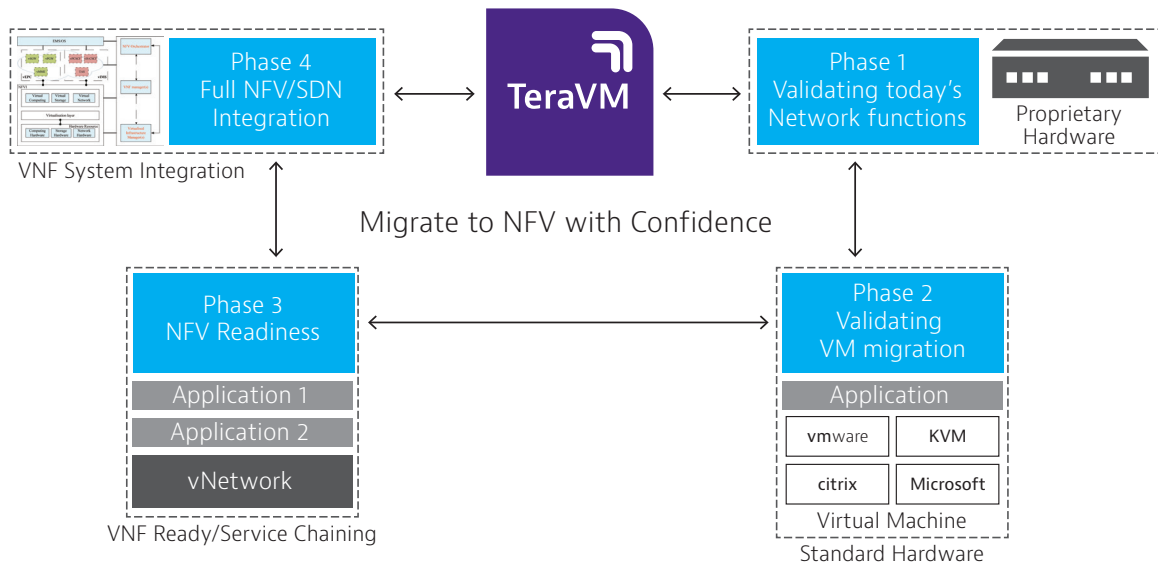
Phase 4
Full NFV/SDN
Integration

VNF System Integration

TeraVM

Phase 1
Validating today's
Network functions

Proprietary
Hardware

Migrate to NFV with Confidence

Phase 3
NFV Readiness

Application 1

Application 2

vNetwork

VNF Ready/Service Chaining

Phase 2
Validating
VM migration

Application

vmware

KVM

citrix

Microsoft

Virtual Machine

Standard Hardware